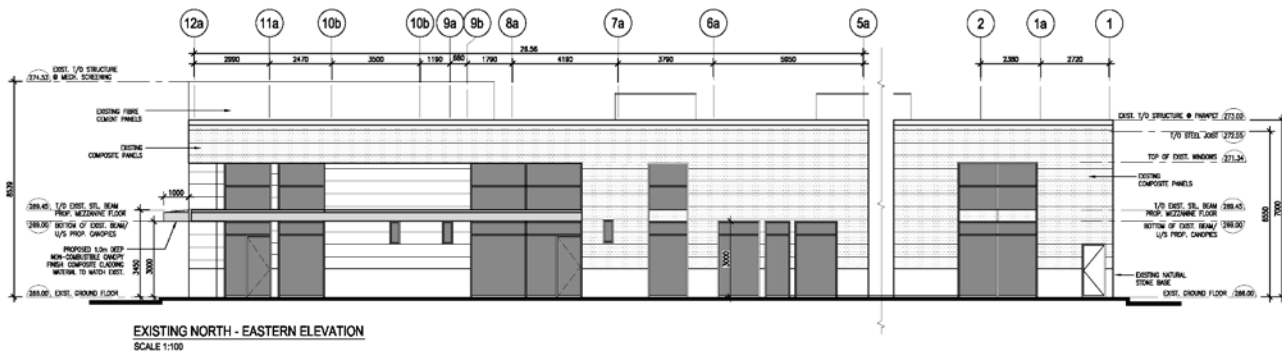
12a
11a
10b
10b
9a
9b
8a
7a
6a
5a
2
1a
1

2990
2470
3500
1190
580
1790
26.56
4180
3790
5850
2380
2720

EXIST. T/O STRUCTURE 274.53 @ MECH. SCREENING

EXISTING FIBRE CEMENT PANELS

EXISTING COMPOSITE PANELS

1000

8539

289.45 T/O EXIST. STL. BEAM PROP. MEZZANINE FLOOR

289.00 BOTTOM OF EXIST. BEAM/ U/S PROP. CANOPIES

PROPOSED 1.0m DEEP NON-COMBUSTIBLE CANOPY FINISH COMPOSITE CLADDING MATERIAL TO MATCH EXIST.

3450
3000
3000

266.00 EXIST. GROUND FLOOR

EXIST. T/O STRUCTURE @ PARAPET 273.03

T/O STEEL JOIST 272.55

TOP OF EXIST. WINDOWS 271.34

EXISTING COMPOSITE PANELS

T/O EXIST. STL. BEAM PROP. MEZZANINE FLOOR 289.45

BOTTOM OF EXIST. BEAM/ U/S PROP. CANOPIES 289.00

EXISTING NATURAL STONE BASE

EXIST. GROUND FLOOR 266.00

6550
7000

EXISTING NORTH - EASTERN ELEVATION
SCALE 1:100